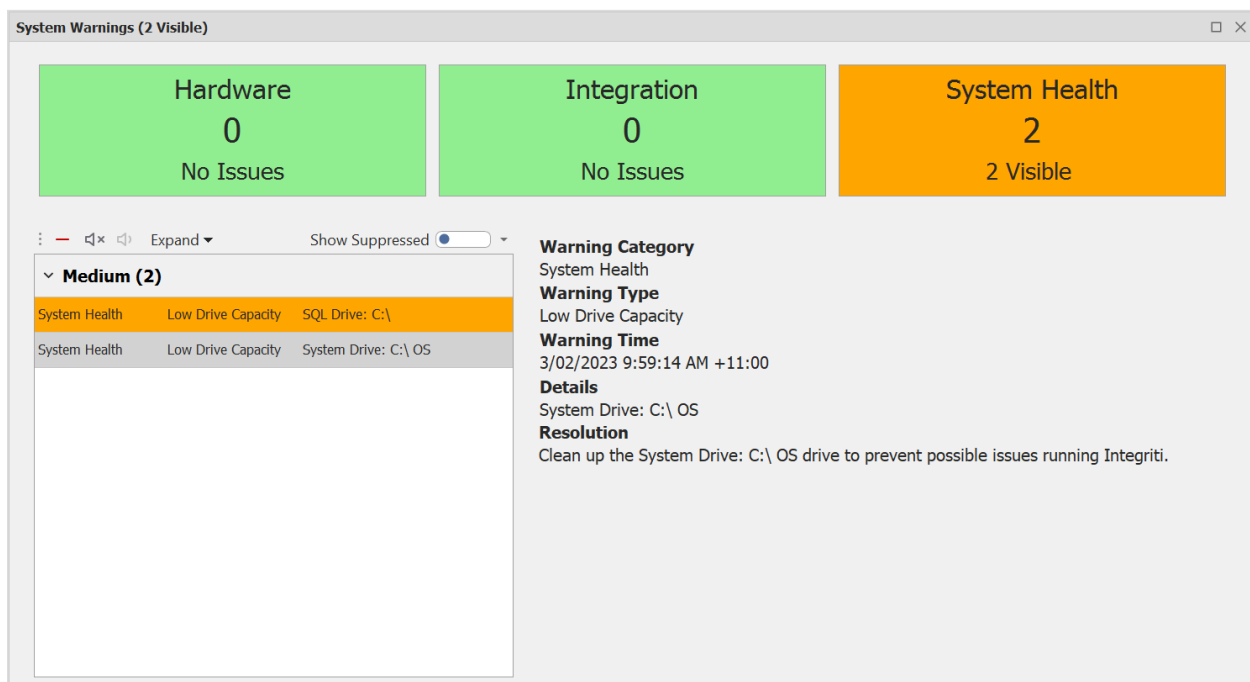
System Warnings (2 Visible)

Hardware
0
No Issues

Integration
0
No Issues

System Health
2
2 Visible

Expand

Show Suppressed

Medium (2)

| System Health | Low Drive Capacity | SQL Drive: C:\ |
|---|---|---|
| System Health | Low Drive Capacity | System Drive: C:\ OS |

Warning Category
System Health
Warning Type
Low Drive Capacity
Warning Time
3/02/2023 9:59:14 AM +11:00
Details
System Drive: C:\ OS
Resolution
Clean up the System Drive: C:\ OS drive to prevent possible issues running Integriti.